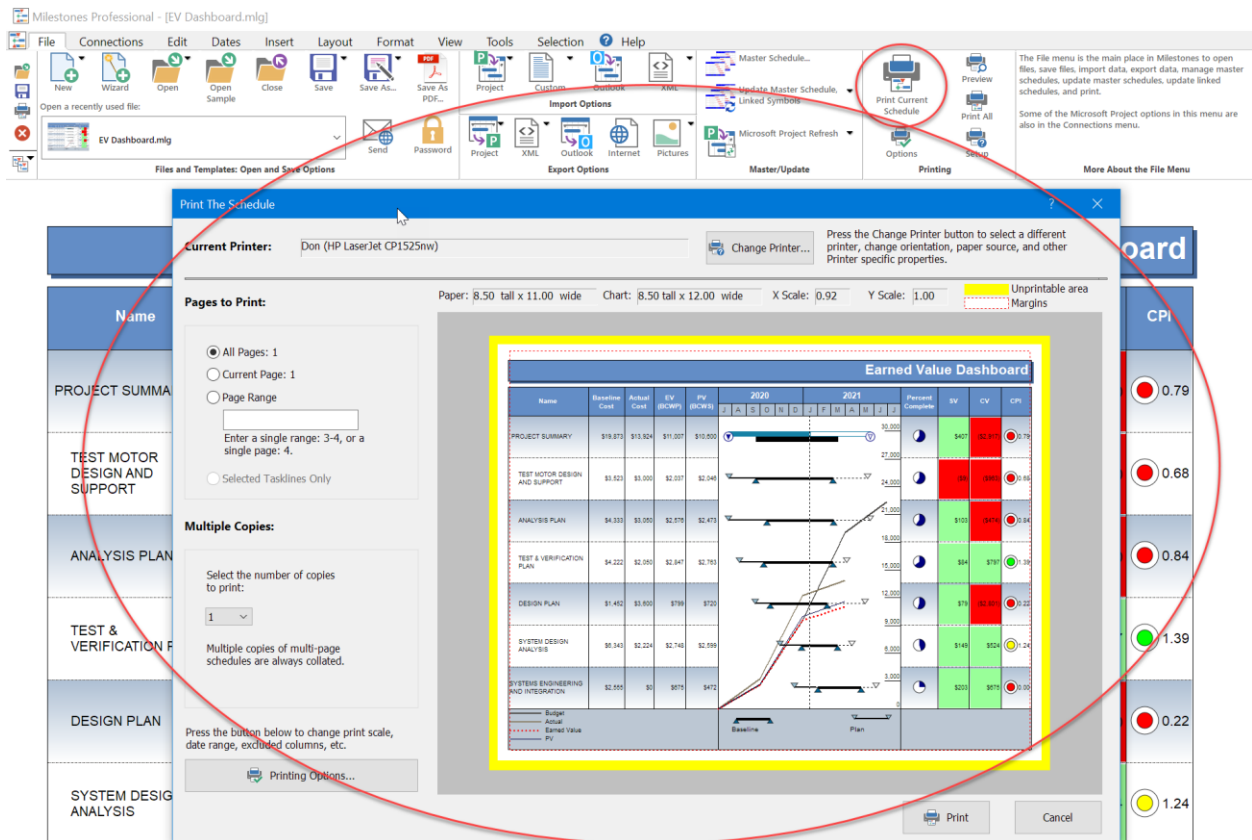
Milestones Professional - [EV Dashboard.mlg]

File Connections Edit Dates Insert Layout Format View Tools Selection Help

New Wizard Open Open Sample Close Save Save As... Save As PDF...
Open a recently used file:
EV Dashboard.mlg
Send Password
Files and Templates: Open and Save Options

Project Custom Outlook XML
Import Options
Project XML Outlook Internet Pictures
Export Options

Master Schedule...
Update Master Schedule, Linked Symbols
Microsoft Project Refresh
Master/Update

Print Current Schedule
Preview
Print All
Options
Setup
Printing

The File menu is the main place in Milestones to open files, save files, import data, export data, manage master schedules, update master schedules, update linked schedules, and print.

Some of the Microsoft Project options in this menu are also in the Connections menu.

More About the File Menu

Print The Schedule

Current Printer: Don (HP LaserJet CP1525nw)
Change Printer...
Press the Change Printer button to select a different printer, change orientation, paper source, and other Printer specific properties.

Paper: 8.50 tall x 11.00 wide Chart: 8.50 tall x 12.00 wide X Scale: 0.92 Y Scale: 1.00
Unprintable area
Margins

Pages to Print:
All Pages: 1
Current Page: 1
Page Range
Enter a single range: 3-4, or a single page: 4.
Selected Tasklines Only

Multiple Copies:
Select the number of copies to print:
1
Multiple copies of multi-page schedules are always collated.

Press the button below to change print scale, date range, excluded columns, etc.
Printing Options...

Earned Value Dashboard

| Name | Baseline Cost | Actual Cost | EV (BCWP) | PV (BCWS) | Percent Complete | SV | CV | CPI |
|---|---|---|---|---|---|---|---|---|
| PROJECT SUMMARY | $19,873 | $13,924 | $11,007 | $10,600 | | $407 | ($2,917) | 0.79 |
| TEST MOTOR DESIGN AND SUPPORT | $3,523 | $3,000 | $2,037 | $2,046 | | ($8) | ($963) | 0.68 |
| ANALYSIS PLAN | $4,333 | $3,050 | $2,576 | $2,473 | | $103 | ($474) | 0.84 |
| TEST & VERIFICATION PLAN | $4,222 | $2,050 | $2,847 | $2,763 | | $84 | $797 | 1.39 |
| DESIGN PLAN | $1,452 | $3,600 | $799 | $720 | | $79 | ($2,801) | 0.22 |
| SYSTEM DESIGN ANALYSIS | $6,343 | $2,224 | $2,748 | $2,599 | | $149 | $524 | 1.24 |
| SYSTEMS ENGINEERING AND INTEGRATION | $2,555 | $0 | $675 | $472 | | $203 | $675 | 0.00 |

2020 2021
J A S O N D J F M A M J J
30,000 27,000 24,000 21,000 18,000 15,000 12,000 9,000 6,000 3,000
Budget
Actual
Earned Value
PV
Baseline Plan

Print Cancel

oard
Name CPI
PROJECT SUMMA 0.79
TEST MOTOR DESIGN AND SUPPORT 0.68
ANALYSIS PLAN 0.84
TEST & VERIFICATION P 1.39
DESIGN PLAN 0.22
SYSTEM DESIG ANALYSIS 1.24